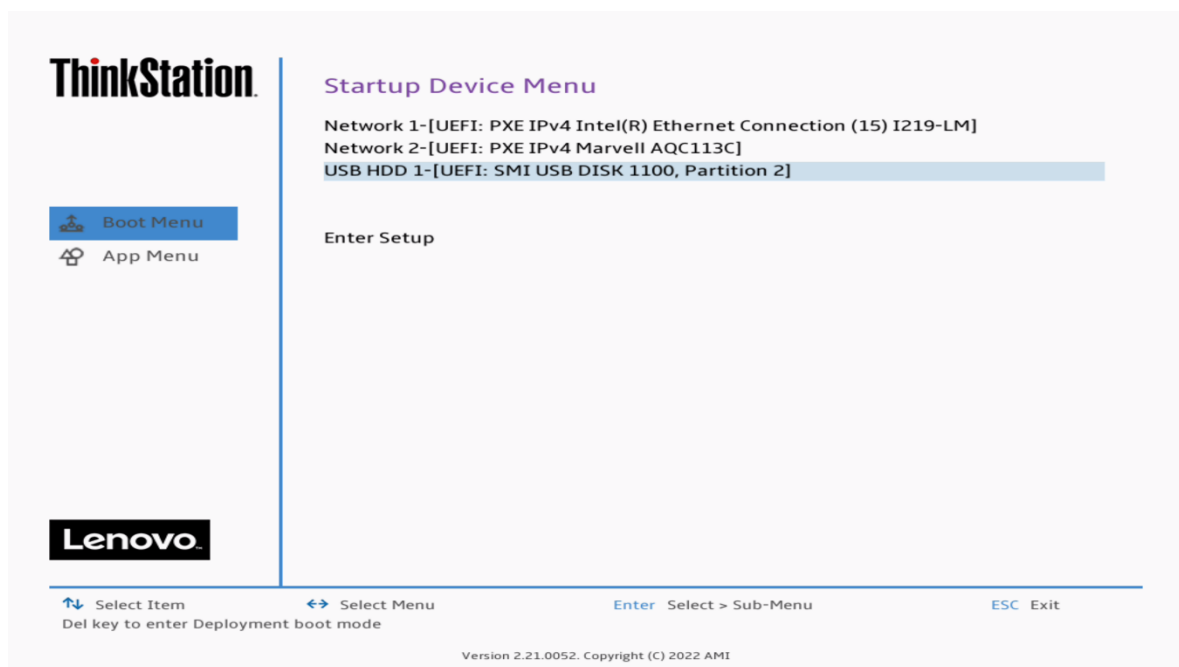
ThinkStation.

Boot Menu
App Menu

Lenovo.

Startup Device Menu

Network 1-[UEFI: PXE IPv4 Intel(R) Ethernet Connection (15) I219-LM]
Network 2-[UEFI: PXE IPv4 Marvell AQC113C]
USB HDD 1-[UEFI: SMI USB DISK 1100, Partition 2]

Enter Setup

↑↓ Select Item
↔ Select Menu
Enter Select > Sub-Menu
ESC Exit
Del key to enter Deployment boot mode

Version 2.21.0052. Copyright (C) 2022 AMI